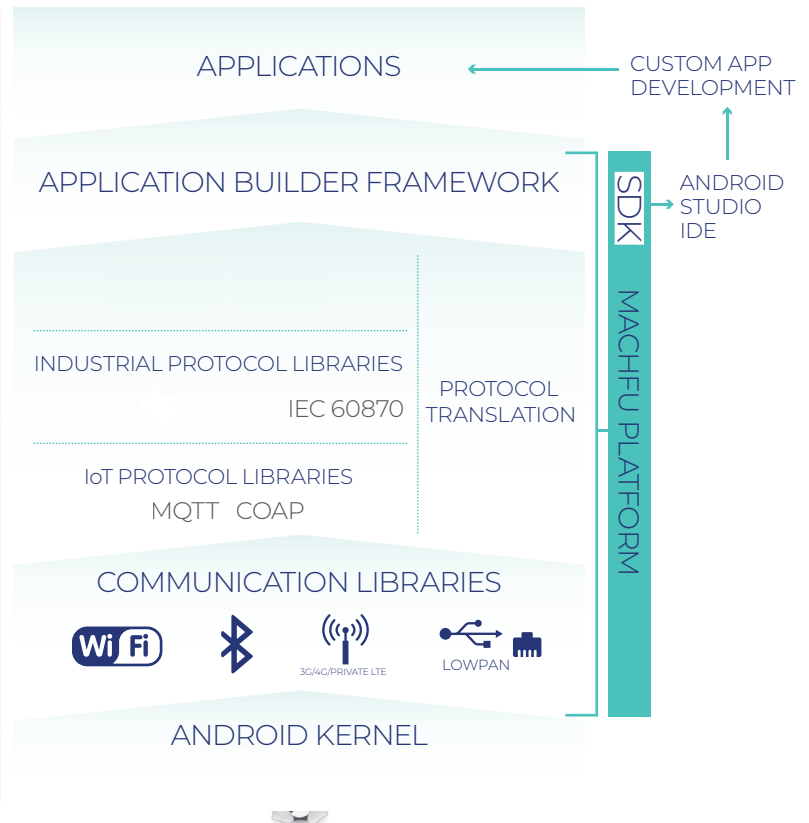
APPLICATIONS

CUSTOM APP DEVELOPMENT

APPLICATION BUILDER FRAMEWORK

SDK

ANDROID STUDIO IDE

INDUSTRIAL PROTOCOL LIBRARIES

IEC 60870

PROTOCOL TRANSLATION

IoT PROTOCOL LIBRARIES

MQTT COAP

MACHFU PLATFORM

COMMUNICATION LIBRARIES

Wi Fi

3G/4G/PRIVATE LTE

LOWPAN

ANDROID KERNEL